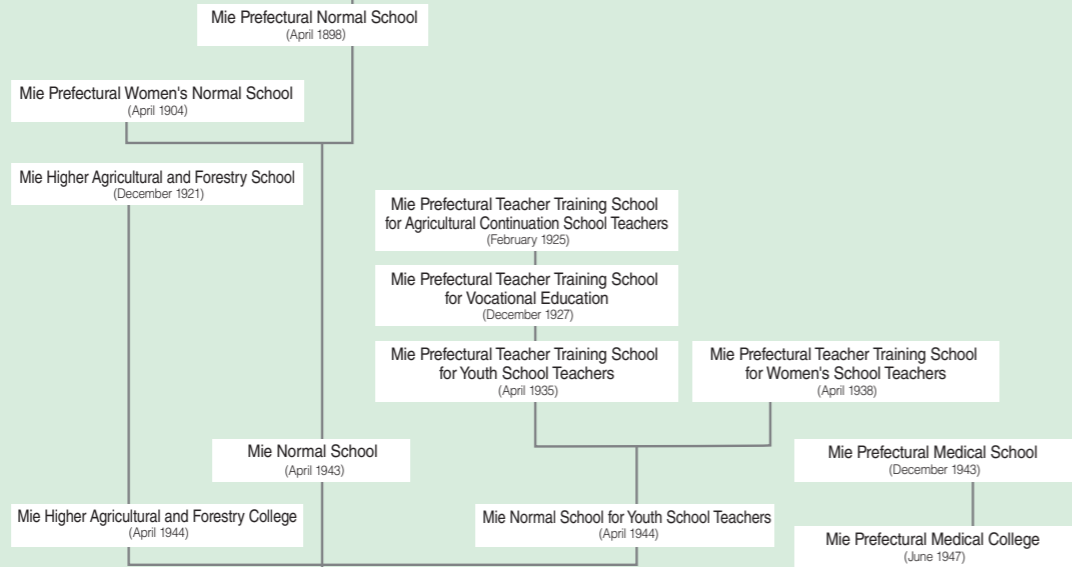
Mie Prefectural Normal School
(April 1898)

Mie Prefectural Women's Normal School
(April 1904)

Mie Higher Agricultural and Forestry School
(December 1921)

Mie Prefectural Teacher Training School for Agricultural Continuation School Teachers
(February 1925)

Mie Prefectural Teacher Training School for Vocational Education
(December 1927)

Mie Prefectural Teacher Training School for Youth School Teachers
(April 1935)

Mie Prefectural Teacher Training School for Women's School Teachers
(April 1938)

Mie Normal School
(April 1943)

Mie Prefectural Medical School
(December 1943)

Mie Higher Agricultural and Forestry College
(April 1944)

Mie Normal School for Youth School Teachers
(April 1944)

Mie Prefectural Medical College
(June 1947)